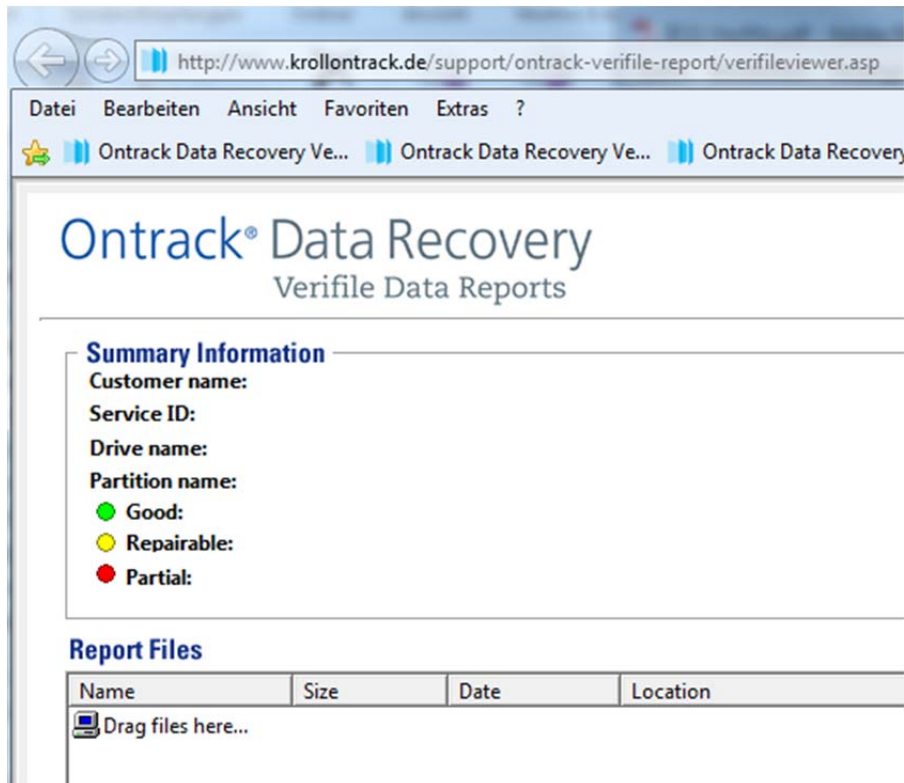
http://www.krollontrack.de/support/ontrack-verifile-report/verifileviewer.asp

Datei Bearbeiten Ansicht Favoriten Extras ?

Ontrack Data Recovery Ve... Ontrack Data Recovery Ve... Ontrack Data Recovery

Ontrack® Data Recovery
Verifile Data Reports

Summary Information
Customer name:
Service ID:
Drive name:
Partition name:
Good:
Repairable:
Partial:

Report Files

| Name | Size | Date | Location |
|---|---|---|---|
| Drag files here... | | | |